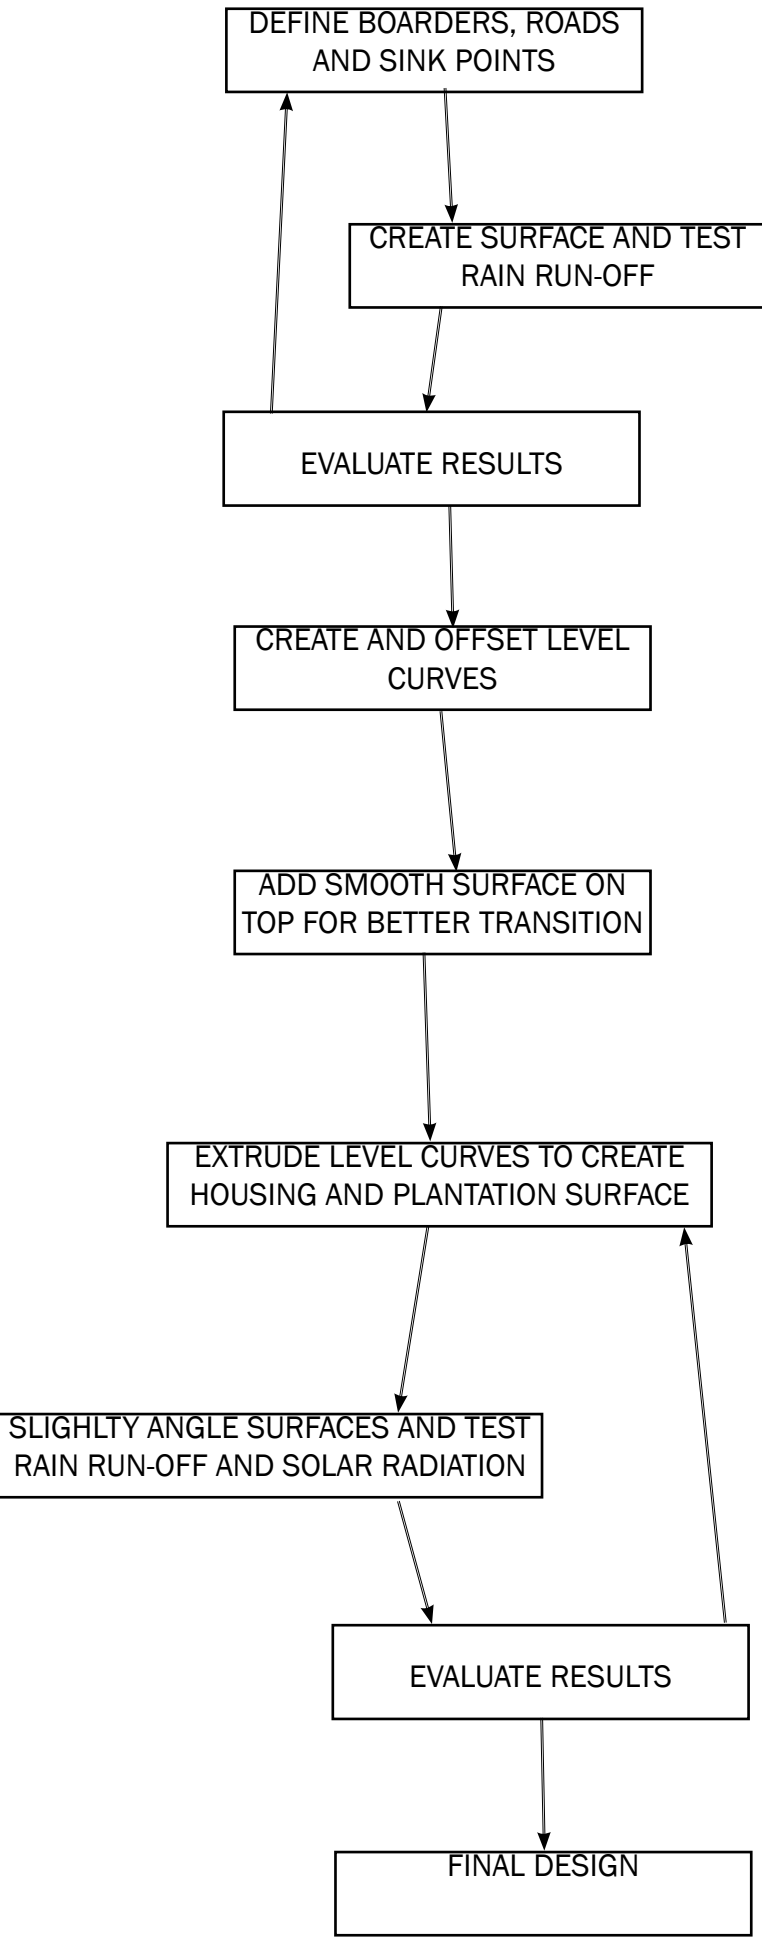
DEFINE BOARDERS, ROADS AND SINK POINTS

CREATE SURFACE AND TEST RAIN RUN-OFF

EVALUATE RESULTS

CREATE AND OFFSET LEVEL CURVES

ADD SMOOTH SURFACE ON TOP FOR BETTER TRANSITION

EXTRUDE LEVEL CURVES TO CREATE HOUSING AND PLANTATION SURFACE

SLIGHLTY ANGLE SURFACES AND TEST RAIN RUN-OFF AND SOLAR RADIATION

EVALUATE RESULTS

FINAL DESIGN